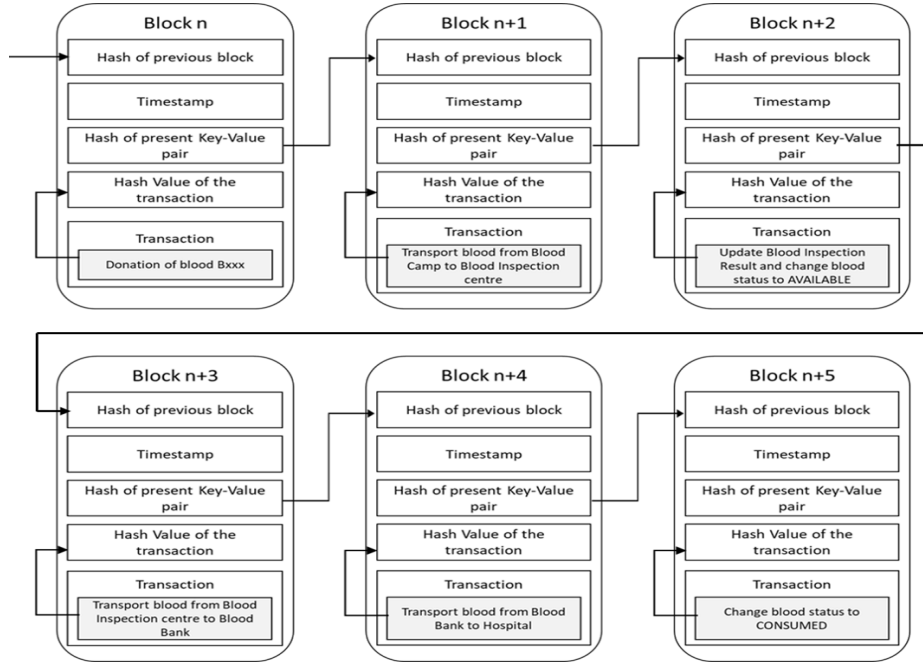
Block n

Hash of previous block

Timestamp

Hash of present Key-Value pair

Hash Value of the transaction

Transaction

Donation of blood Bxxx

Block n+1

Hash of previous block

Timestamp

Hash of present Key-Value pair

Hash Value of the transaction

Transaction

Transport blood from Blood Camp to Blood Inspection centre

Block n+2

Hash of previous block

Timestamp

Hash of present Key-Value pair

Hash Value of the transaction

Transaction

Update Blood Inspection Result and change blood status to AVAILABLE

Block n+3

Hash of previous block

Timestamp

Hash of present Key-Value pair

Hash Value of the transaction

Transaction

Transport blood from Blood Inspection centre to Blood Bank

Block n+4

Hash of previous block

Timestamp

Hash of present Key-Value pair

Hash Value of the transaction

Transaction

Transport blood from Blood Bank to Hospital

Block n+5

Hash of previous block

Timestamp

Hash of present Key-Value pair

Hash Value of the transaction

Transaction

Change blood status to CONSUMED